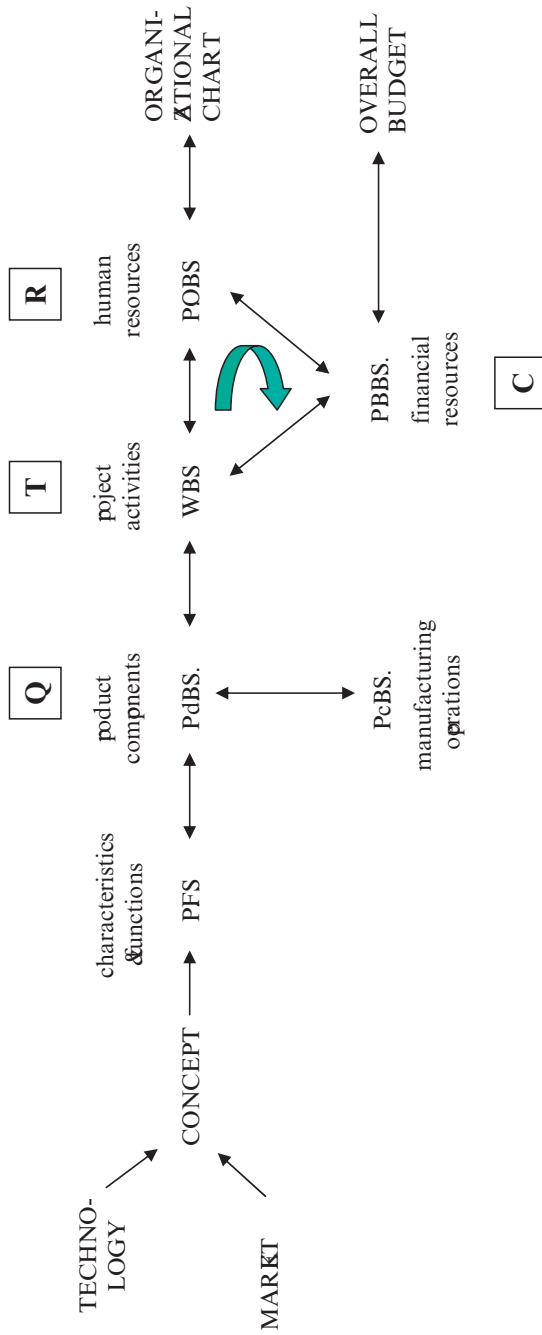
TECHNO-LOGY

MARKT

CONCEPT

characteristics &functions

PFS

Q

poduct compnents

PdBS.

PcBS.
manufacturing operations

T

poject activities

WBS

R

human resources

POBS

PBBS.
financial resources

C

ORGANI-ZTIONAL CHART

OVERALL BUDGET